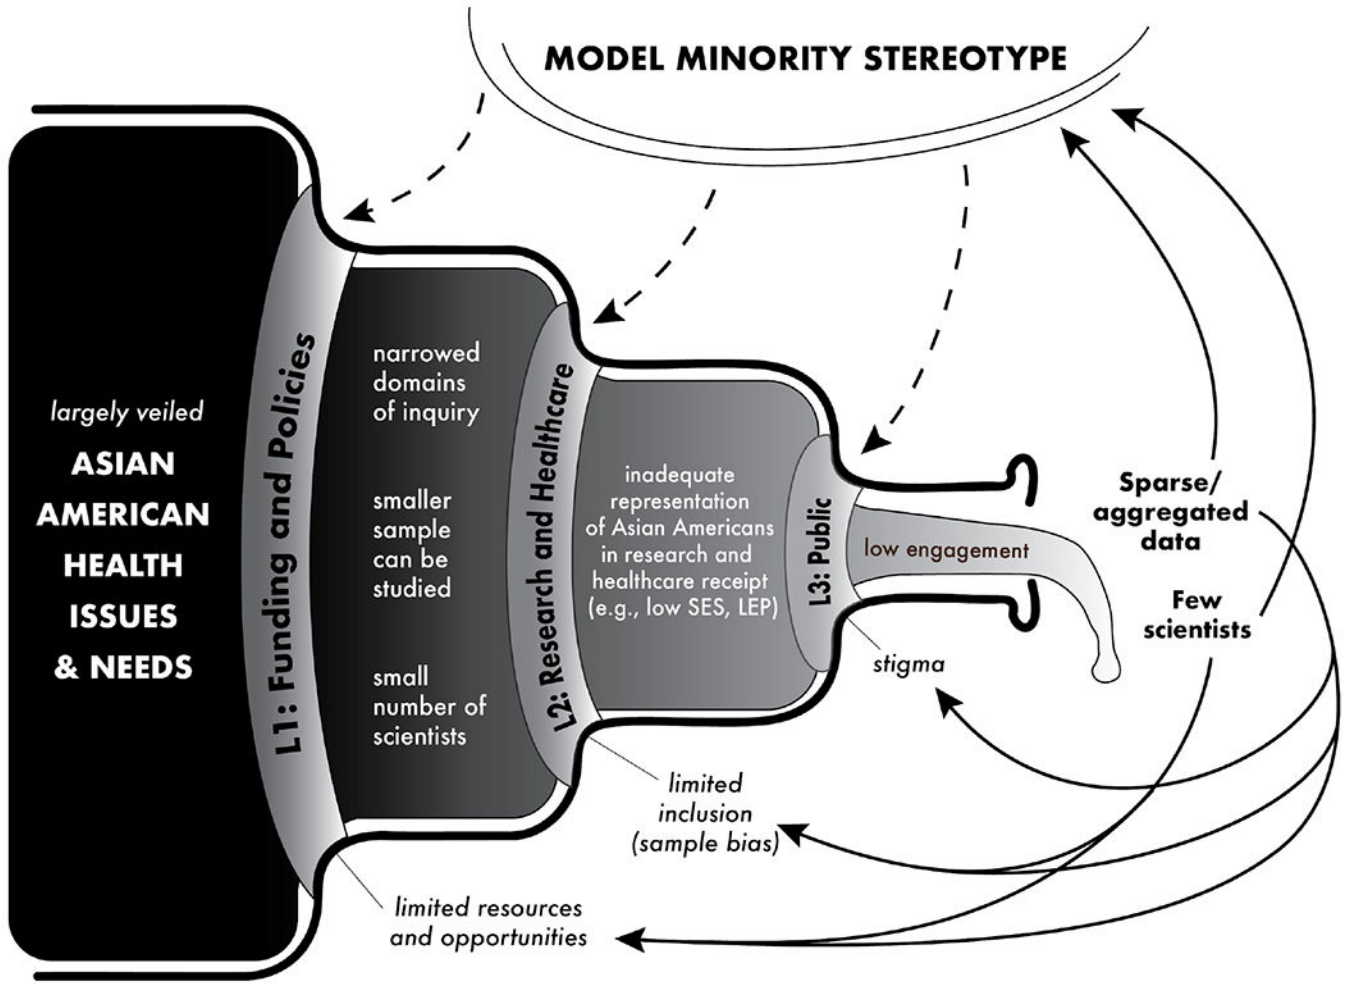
MODEL MINORITY STEREOTYPE

largely veiled

ASIAN AMERICAN HEALTH ISSUES & NEEDS

L1: Funding and Policies

narrowed domains of inquiry

smaller sample can be studied

small number of scientists

L2: Research and Healthcare

inadequate representation of Asian Americans in research and healthcare receipt (e.g., low SES, LEP)

L3: Public

low engagement

stigma

limited inclusion (sample bias)

limited resources and opportunities

Sparse/ aggregated data

Few scientists